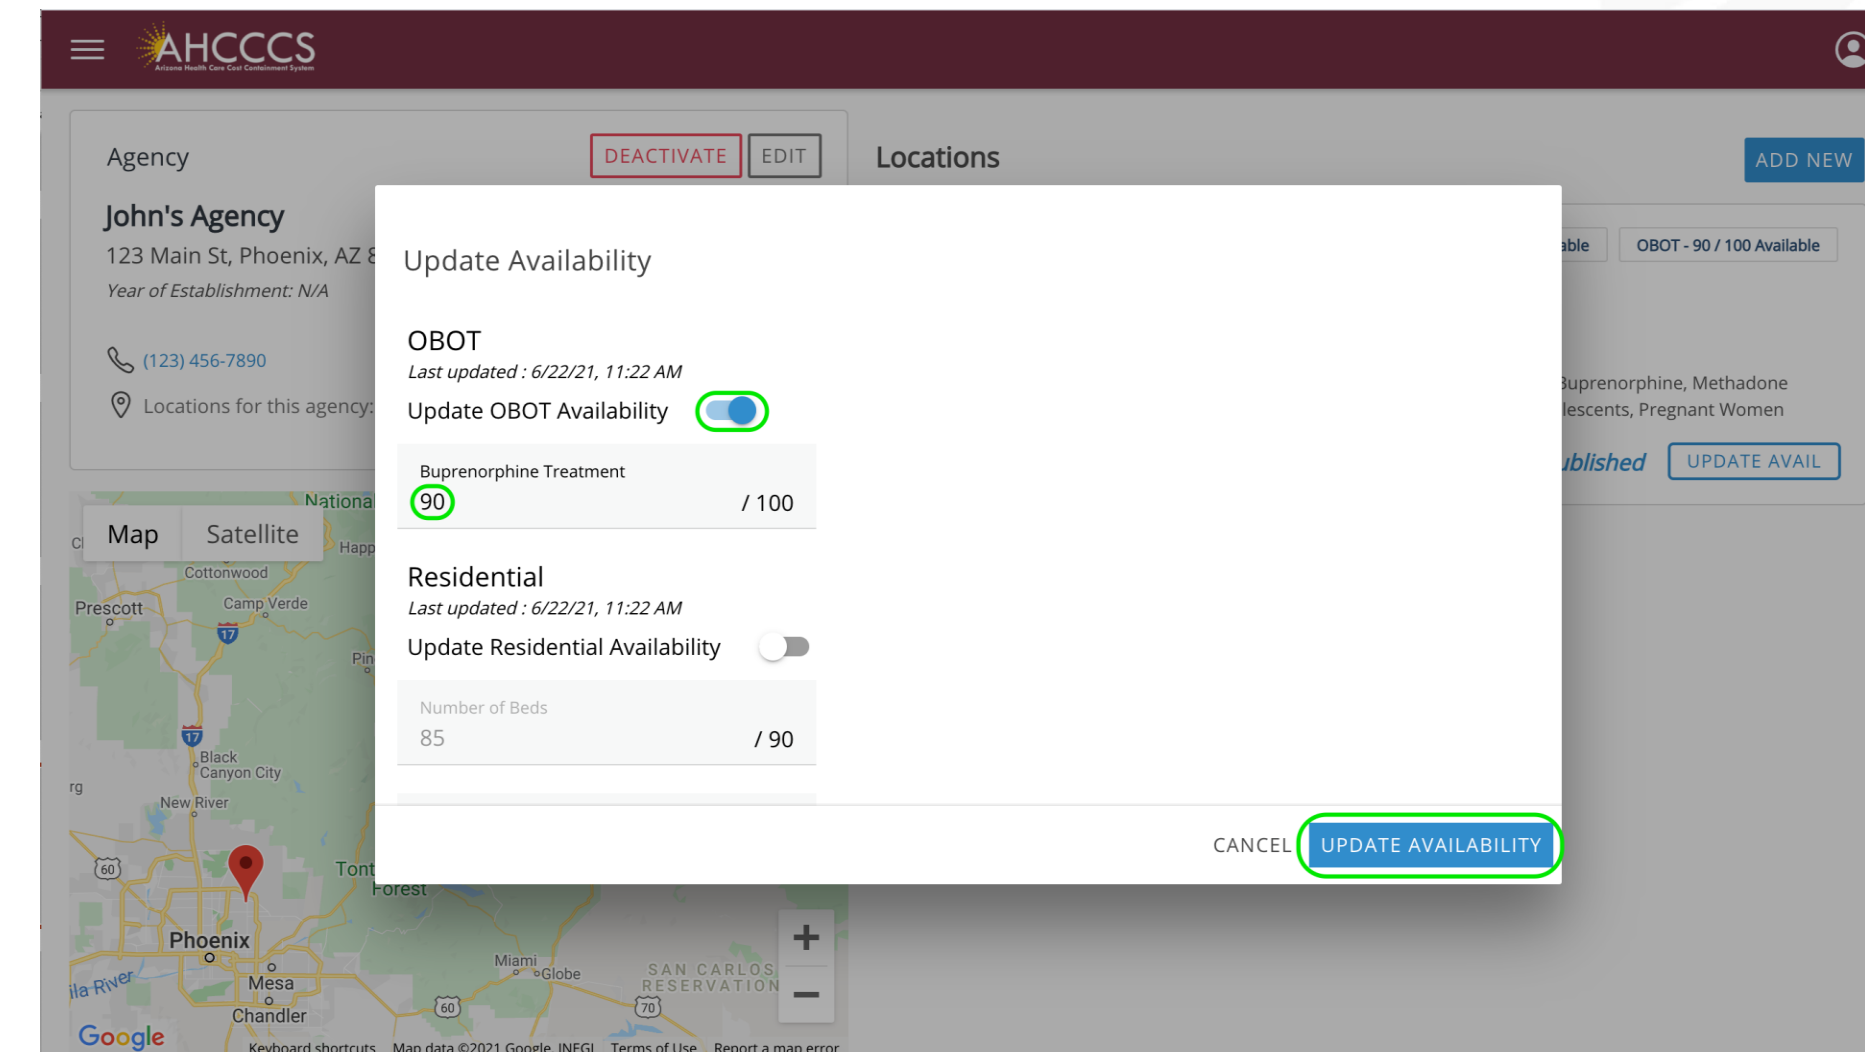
AHCCCS
Arizona Health Care Cost Containment System

Agency
DEACTIVATE
EDIT
John's Agency
123 Main St, Phoenix, AZ 8
Year of Establishment: N/A
(123) 456-7890
Locations for this agency:

Locations
ADD NEW
able
OBOT - 90 / 100 Available
Buprenorphine, Methadone
lescents, Pregnant Women
ublished
UPDATE AVAIL

Update Availability

OBOT
Last updated : 6/22/21, 11:22 AM
Update OBOT Availability
Buprenorphine Treatment
90
/ 100

Residential
Last updated : 6/22/21, 11:22 AM
Update Residential Availability
Number of Beds
85
/ 90

CANCEL
UPDATE AVAILABILITY

Map
Satellite
Nationa
Happ
Cottonwood
Prescott
Camp Verde
17
Pin
17
Black Canyon City
rg
New River
60
Tont
Forest
Phoenix
Mesa
Chandler
ila River
Miami
Globe
SAN CARLOS RESERVATION
60
70
+
−
Google
Keyboard shortcuts
Map data ©2021 Google, INEGI
Terms of Use
Report a map error